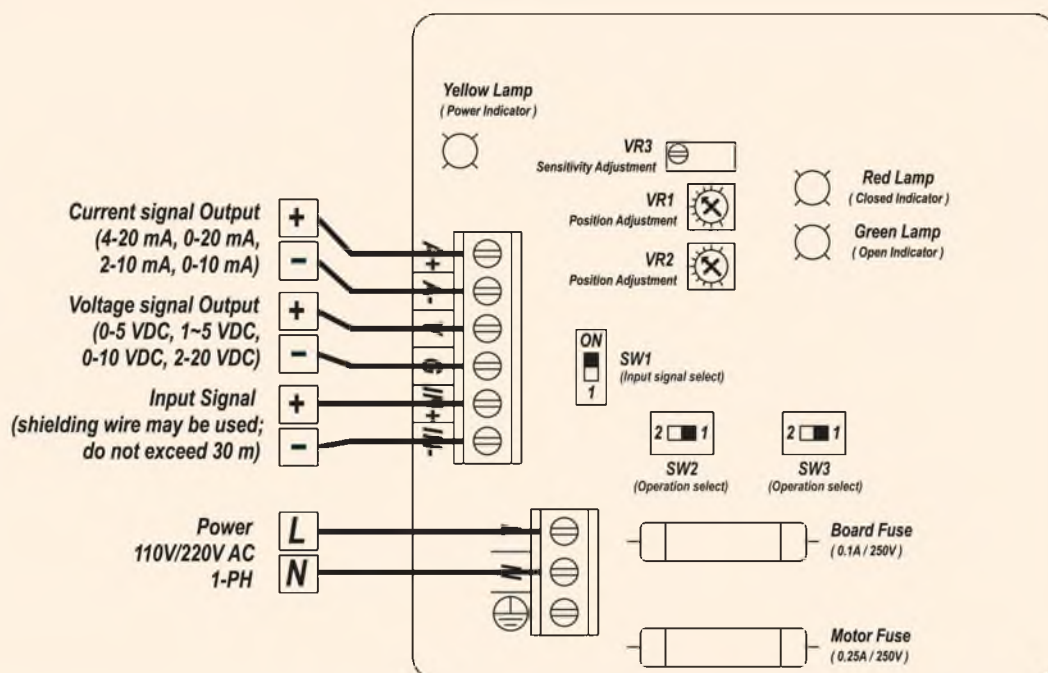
Yellow Lamp
( Power Indicator )

VR3
Sensitivity Adjustment

VR1
Position Adjustment

VR2
Position Adjustment

Red Lamp
( Closed Indicator )

Green Lamp
( Open Indicator )

Current signal Output
(4-20 mA, 0-20 mA,
2-10 mA, 0-10 mA)

+

−

Voltage signal Output
(0-5 VDC, 1~5 VDC,
0-10 VDC, 2-20 VDC)

+

−

Input Signal
(shielding wire may be used;
do not exceed 30 m)

+

−

A+
A-
V
G
IN+
IN-

ON
1
SW1
(Input signal select)

2 1
SW2
(Operation select)

2 1
SW3
(Operation select)

Power
110V/220V AC
1-PH

L

N

L
N

Board Fuse
( 0.1A / 250V )

Motor Fuse
( 0.25A / 250V )